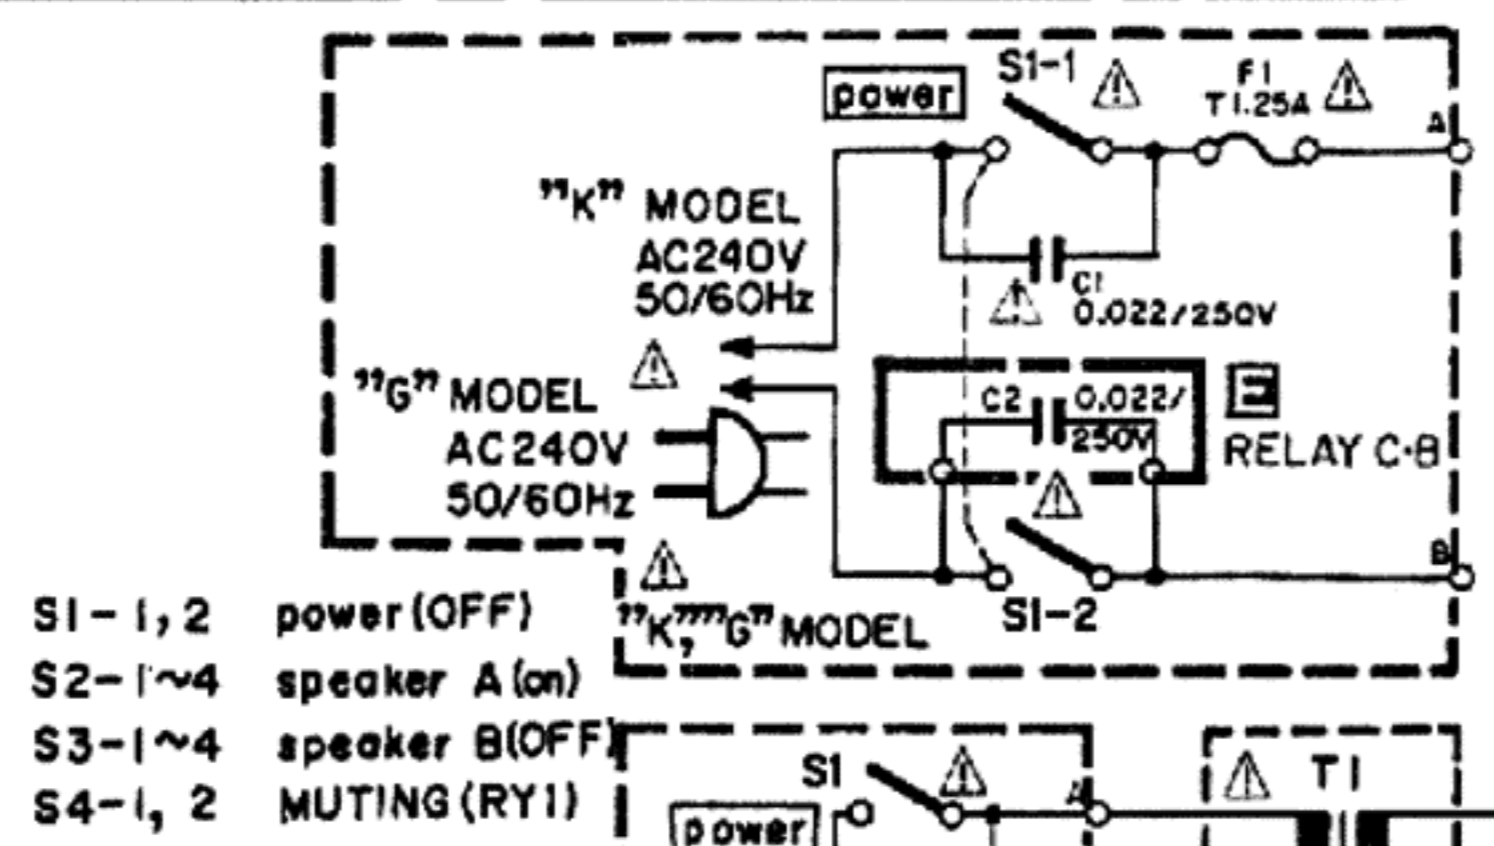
power
S1-1
F1
T1.25A
A
"K" MODEL
AC240V
50/60Hz
C1
0.022/250V
"G" MODEL
AC240V
50/60Hz
C2
0.022/250V
E
RELAY C·B
B
"K","G" MODEL
S1-2

S1-1, 2 power(OFF)
S2-1~4 speaker A(on)
S3-1~4 speaker B(OFF)
S4-1, 2 MUTING(RY1)

S1
A
T1
power